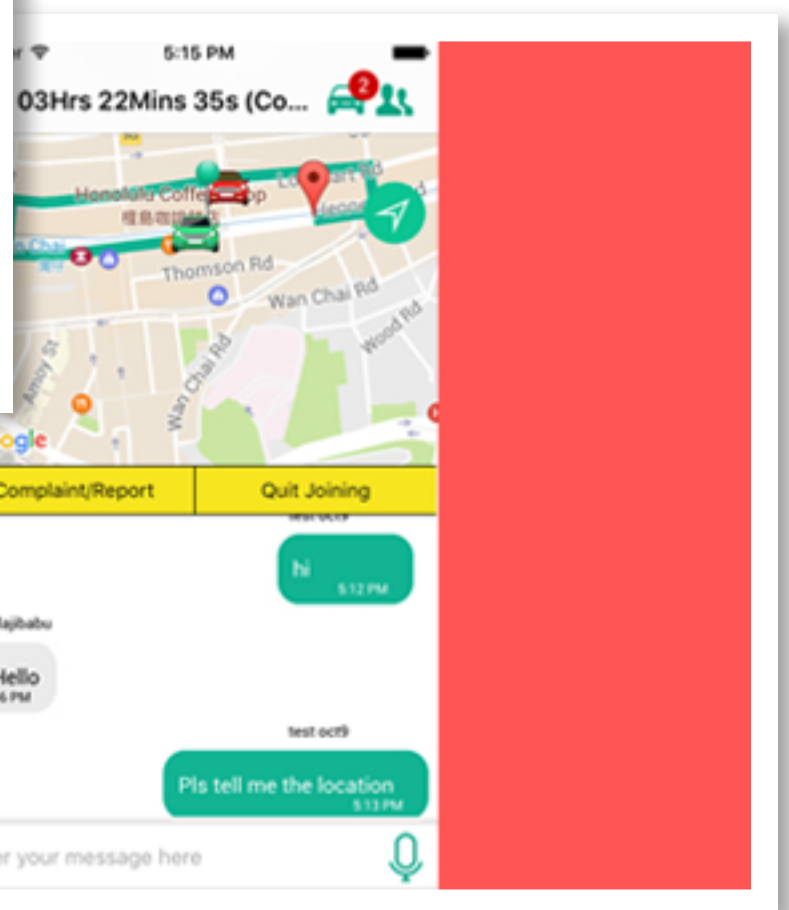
5:15 PM

03Hrs 22Mins 35s (Co...

2

Honolulu Coffee Shop

檀島咖啡餅店

Lockhart Rd

Hennessy Rd

Thomson Rd

Wan Chai Rd

Wood Rd

Amoy St

Wan Chai Rd

ogle

Complaint/Report

Quit Joining

test oct9

hi
5:12 PM

lajibabu

Hello
6 PM

test oct9

Pls tell me the location
5:13 PM

r your message here